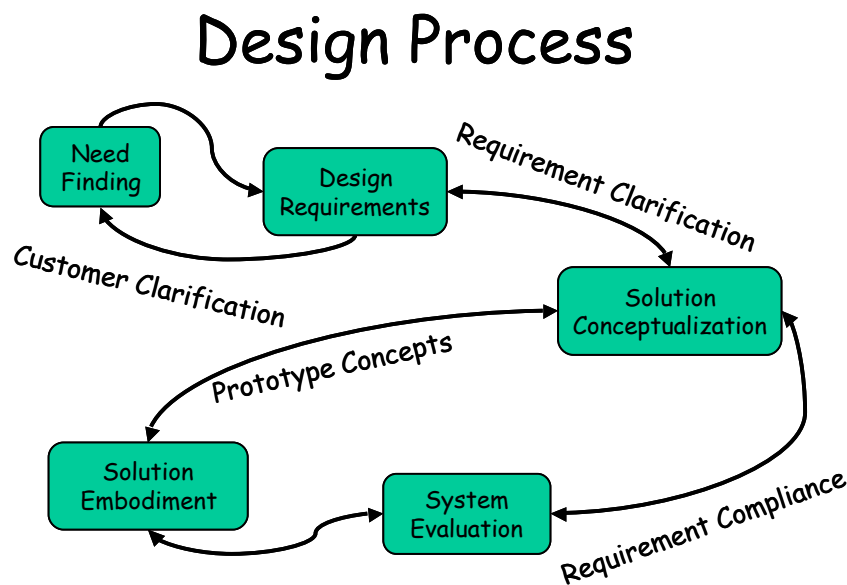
Design Process

Need Finding

Design Requirements

Requirement Clarification

Customer Clarification

Solution Conceptualization

Prototype Concepts

Solution Embodiment

System Evaluation

Requirement Compliance